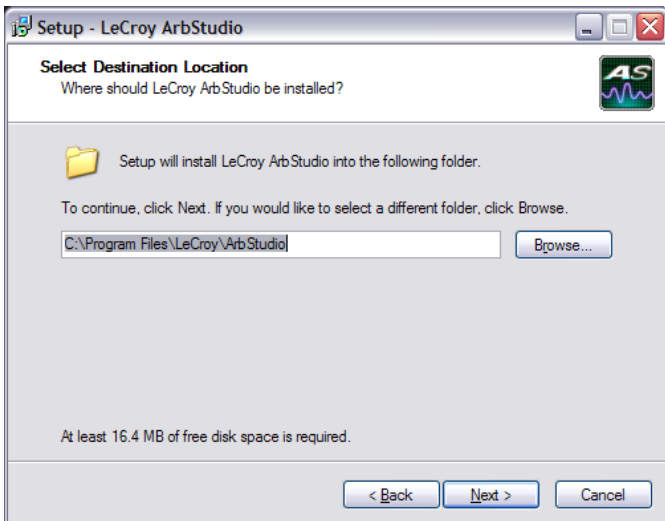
Setup - LeCroy ArbStudio

Select Destination Location
Where should LeCroy ArbStudio be installed?

AS

Setup will install LeCroy ArbStudio into the following folder.

To continue, click Next. If you would like to select a different folder, click Browse.

C:\Program Files\LeCroy\ArbStudio

Browse...

At least 16.4 MB of free disk space is required.

< Back

Next >

Cancel